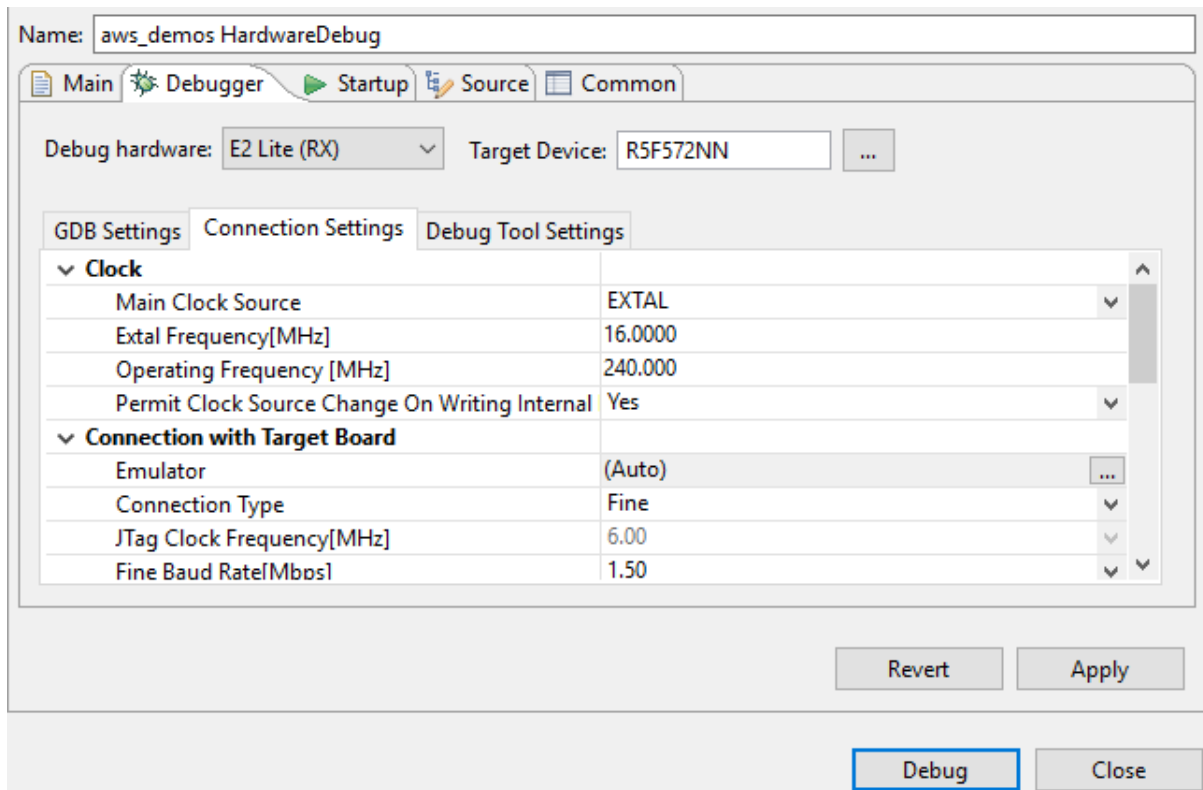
Name: aws_demos HardwareDebug

Main | Debugger | Startup | Source | Common

Debug hardware: E2 Lite (RX)  Target Device: R5F572NN ...

GDB Settings | Connection Settings | Debug Tool Settings

| | |
|---|---|
| Clock | |
| Main Clock Source | EXTAL |
| Extal Frequency[MHz] | 16.0000 |
| Operating Frequency [MHz] | 240.000 |
| Permit Clock Source Change On Writing Internal | Yes |
| Connection with Target Board | |
| Emulator | (Auto) ... |
| Connection Type | Fine |
| JTag Clock Frequency[MHz] | 6.00 |
| Fine Baud Rate[Mbps] | 1.50 |

Revert  Apply

Debug  Close